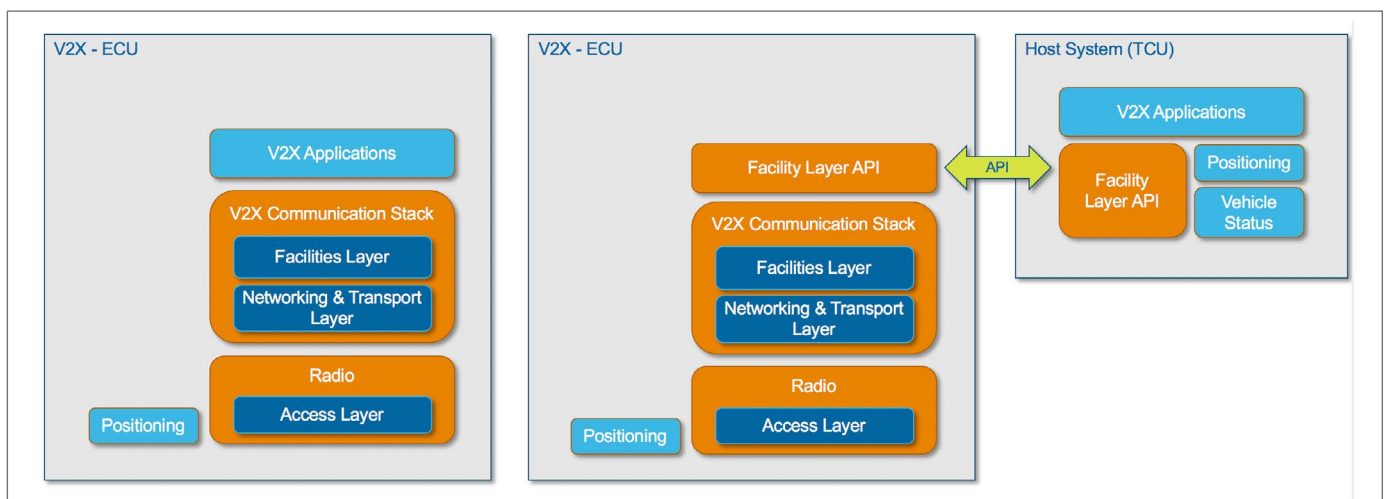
V2X - ECU

V2X Applications

V2X Communication Stack

Facilities Layer

Networking & Transport Layer

Radio

Access Layer

Positioning

V2X - ECU

Facility Layer API

V2X Communication Stack

Facilities Layer

Networking & Transport Layer

Radio

Access Layer

Positioning

API

Host System (TCU)

V2X Applications

Facility Layer API

Positioning

Vehicle Status